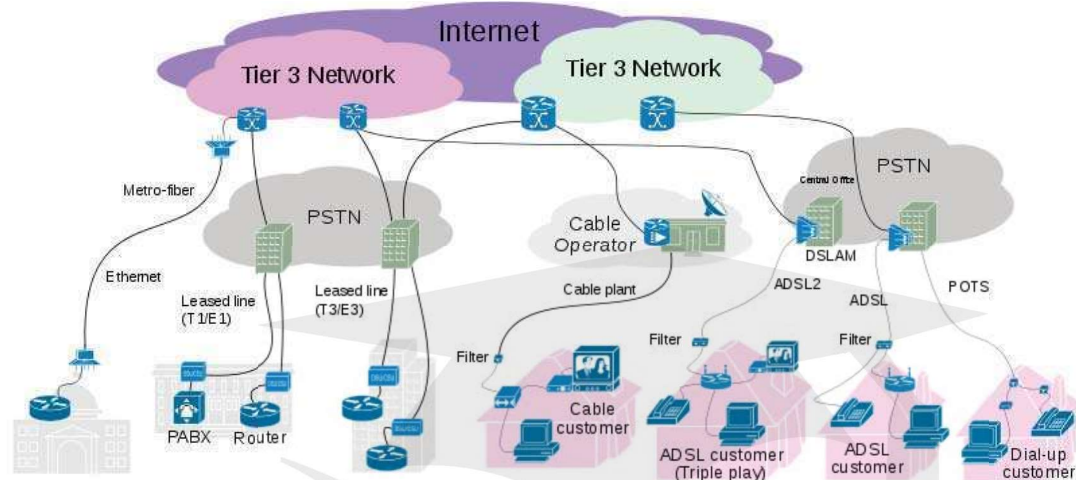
Internet

Tier 3 Network

Tier 3 Network

Metro-fiber

PSTN

PSTN

Central Office

Cable Operator

DSLAM

Ethernet

Leased line (T1/E1)

Leased line (T3/E3)

Cable plant

ADSL2

ADSL

POTS

Filter

Filter

Filter

PABX

Router

Cable customer

ADSL customer (Triple play)

ADSL customer

Dial-up customer